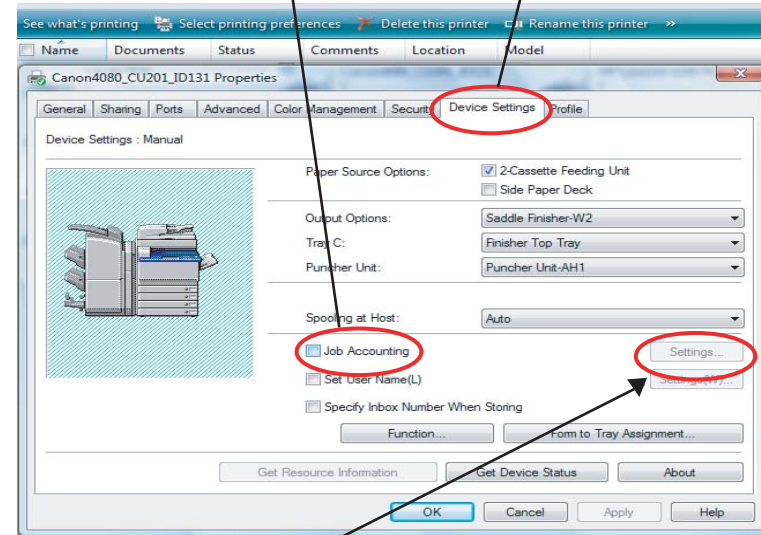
See what's printing   Select printing preferences   Delete this printer   Rename this printer   »

Name   Documents   Status   Comments   Location   Model

Canon4080_CU201_ID131 Properties

General   Sharing   Ports   Advanced   Color Management   Security   Device Settings   Profile

Device Settings : Manual

Paper Source Options:   2-Cassette Feeding Unit
Side Paper Deck

Output Options:   Saddle Finisher-W2
Tray C:   Finisher Top Tray
Puncher Unit:   Puncher Unit-AH1

Spooling at Host:   Auto

Job Accounting   Settings...
Set User Name(L)   Settings(W)...
Specify Inbox Number When Storing

Function...   Form to Tray Assignment...

Get Resource Information   Get Device Status   About

OK   Cancel   Apply   Help